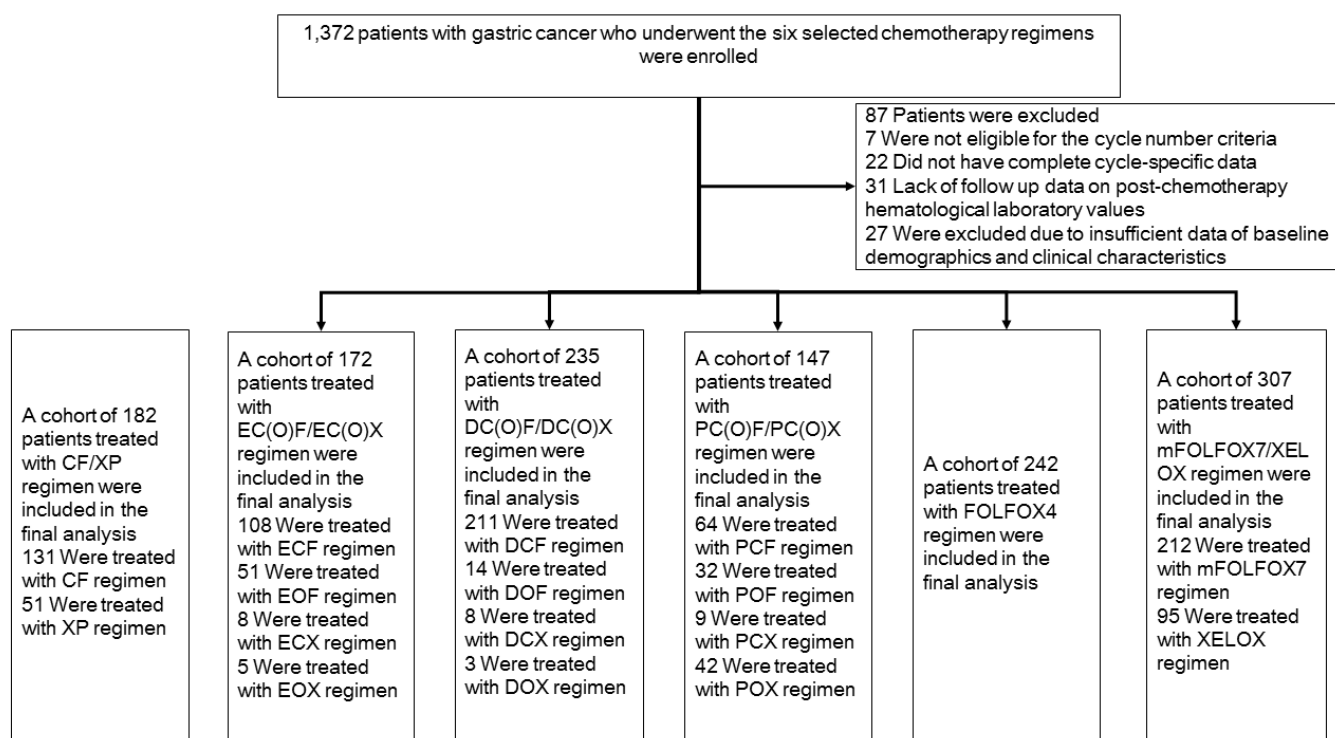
1,372 patients with gastric cancer who underwent the six selected chemotherapy regimens were enrolled

87 Patients were excluded
7 Were not eligible for the cycle number criteria
22 Did not have complete cycle-specific data
31 Lack of follow up data on post-chemotherapy hematological laboratory values
27 Were excluded due to insufficient data of baseline demographics and clinical characteristics

A cohort of 182 patients treated with CF/XP regimen were included in the final analysis
131 Were treated with CF regimen
51 Were treated with XP regimen

A cohort of 172 patients treated with EC(O)F/EC(O)X regimen were included in the final analysis
108 Were treated with ECF regimen
51 Were treated with EOF regimen
8 Were treated with ECX regimen
5 Were treated with EOX regimen

A cohort of 235 patients treated with DC(O)F/DC(O)X regimen were included in the final analysis
211 Were treated with DCF regimen
14 Were treated with DOF regimen
8 Were treated with DCX regimen
3 Were treated with DOX regimen

A cohort of 147 patients treated with PC(O)F/PC(O)X regimen were included in the final analysis
64 Were treated with PCF regimen
32 Were treated with POF regimen
9 Were treated with PCX regimen
42 Were treated with POX regimen

A cohort of 242 patients treated with FOLFOX4 regimen were included in the final analysis

A cohort of 307 patients treated with mFOLFOX7/XELOX regimen were included in the final analysis
212 Were treated with mFOLFOX7 regimen
95 Were treated with XELOX regimen